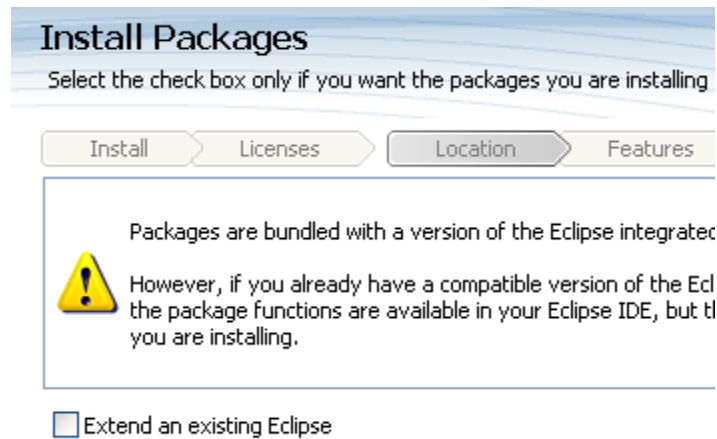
Install Packages

Select the check box only if you want the packages you are installing

Install | Licenses | Location | Features

Packages are bundled with a version of the Eclipse integrated

However, if you already have a compatible version of the Ecl the package functions are available in your Eclipse IDE, but th you are installing.

Extend an existing Eclipse